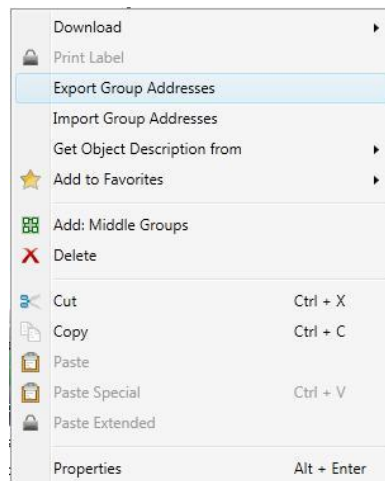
Download
Print Label
Export Group Addresses
Import Group Addresses
Get Object Description from
Add to Favorites
Add: Middle Groups
Delete
Cut Ctrl + X
Copy Ctrl + C
Paste
Paste Special Ctrl + V
Paste Extended
Properties Alt + Enter